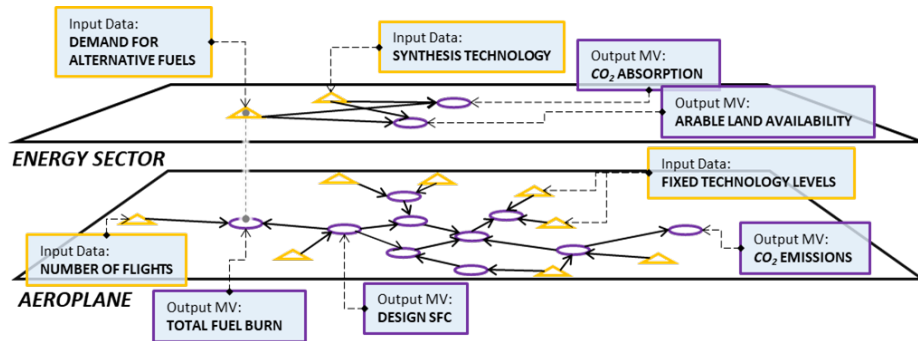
Input Data:
DEMAND FOR ALTERNATIVE FUELS

Input Data:
SYNTHESIS TECHNOLOGY

Output MV:
$CO_2$ ABSORPTION

Output MV:
ARABLE LAND AVAILABILITY

ENERGY SECTOR

Input Data:
FIXED TECHNOLOGY LEVELS

Input Data:
NUMBER OF FLIGHTS

Output MV:
$CO_2$ EMISSIONS

AEROPLANE

Output MV:
TOTAL FUEL BURN

Output MV:
DESIGN SFC